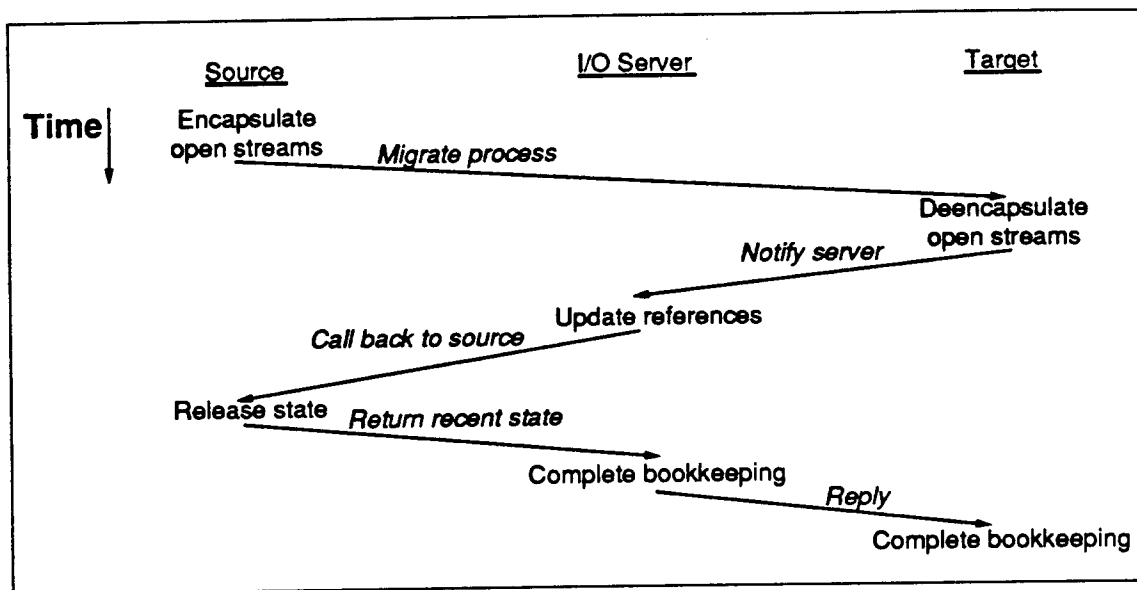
Source

I/O Server

Target

Time

Encapsulate open streams

Migrate process

Deencapsulate open streams

Notify server

Update references

Call back to source

Release state

Return recent state

Complete bookkeeping

Reply

Complete bookkeeping